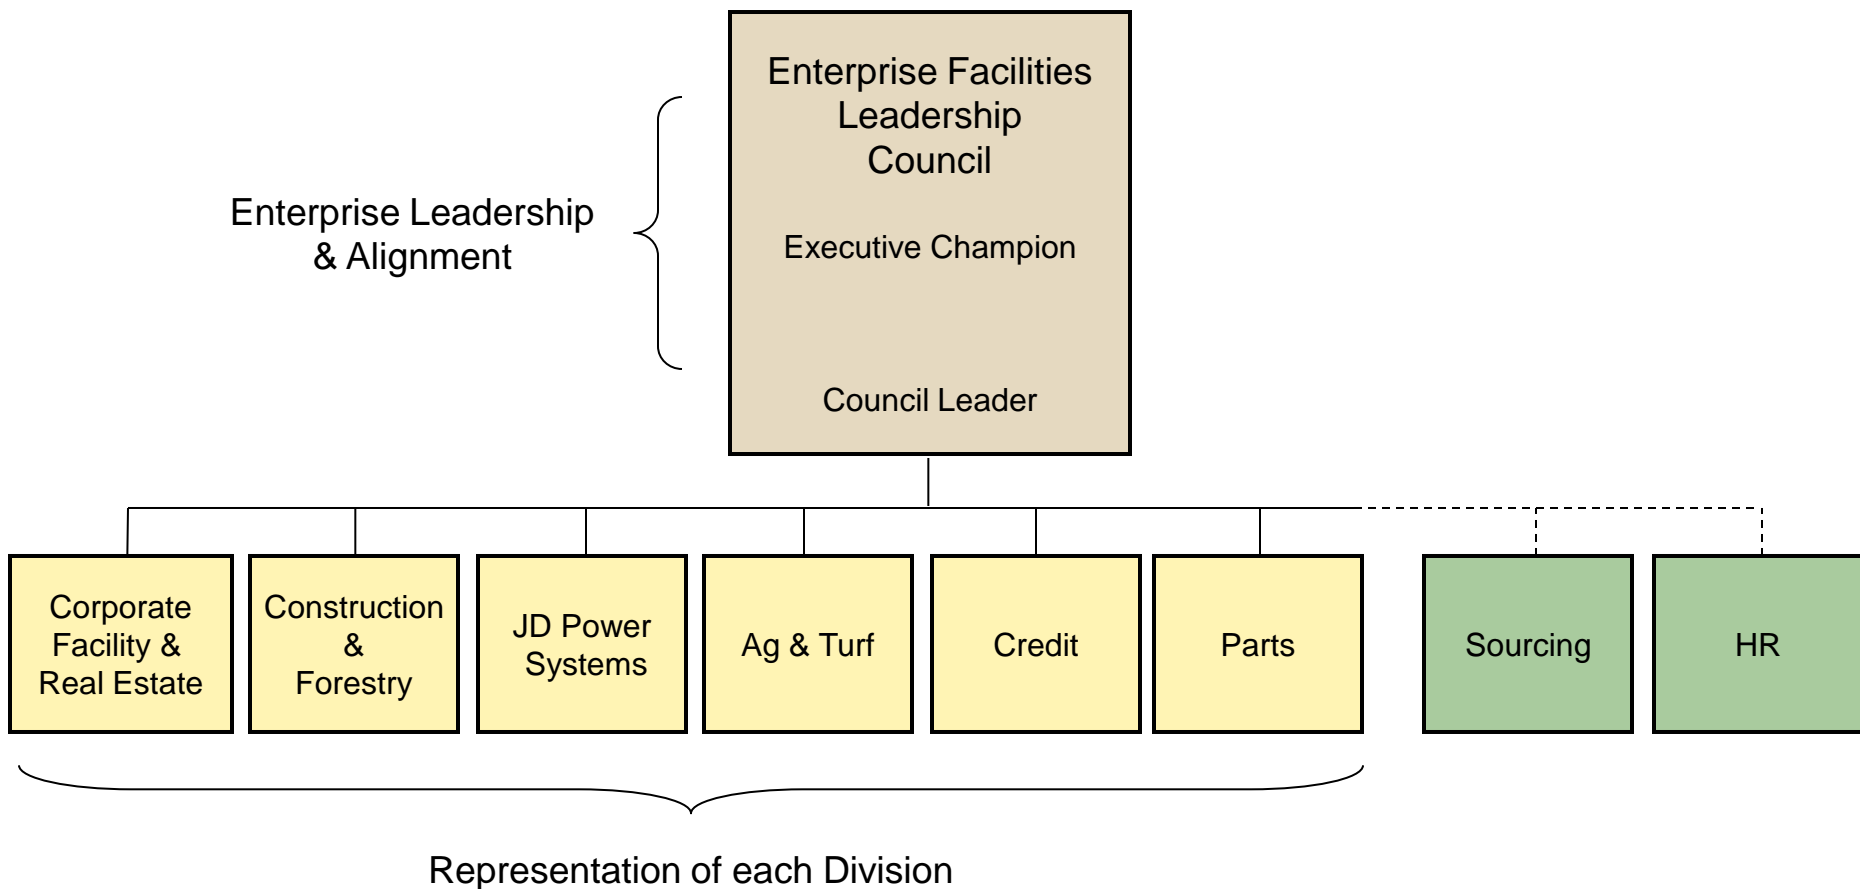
Enterprise Facilities Leadership Council

Executive Champion

Council Leader

Enterprise Leadership & Alignment

Corporate Facility & Real Estate

Construction & Forestry

JD Power Systems

Ag & Turf

Credit

Parts

Sourcing

HR

Representation of each Division